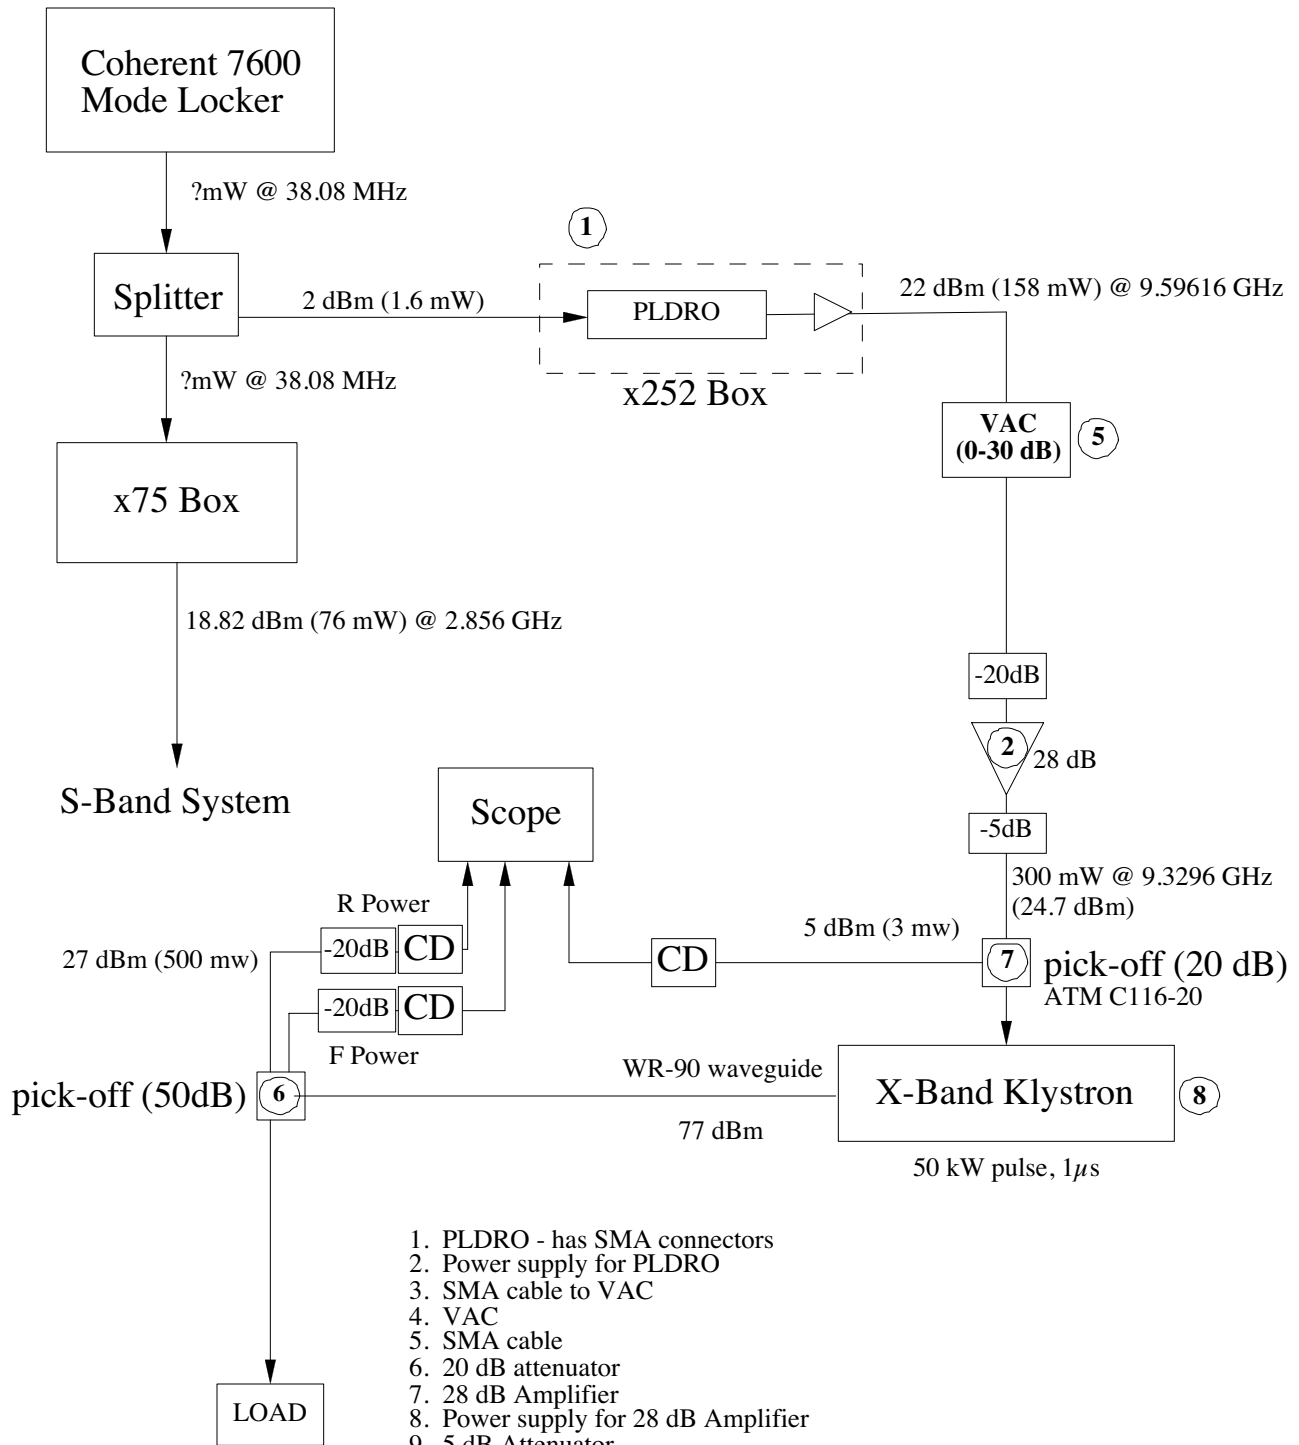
Coherent 7600
Mode Locker

?mW @ 38.08 MHz

1

Splitter

2 dBm (1.6 mW)

PLDRO

22 dBm (158 mW) @ 9.59616 GHz

?mW @ 38.08 MHz

x252 Box

VAC
(0-30 dB)

5

x75 Box

18.82 dBm (76 mW) @ 2.856 GHz

-20dB

2

28 dB

S-Band System

Scope

-5dB

300 mW @ 9.3296 GHz
(24.7 dBm)

R Power

5 dBm (3 mw)

27 dBm (500 mw)

-20dB

CD

CD

7

pick-off (20 dB)
ATM C116-20

-20dB

CD

F Power

WR-90 waveguide

pick-off (50dB)

6

X-Band Klystron

8

77 dBm

50 kW pulse, $1\mu$s

1. PLDRO - has SMA connectors
2. Power supply for PLDRO
3. SMA cable to VAC
4. VAC
5. SMA cable
6. 20 dB attenuator
7. 28 dB Amplifier
8. Power supply for 28 dB Amplifier
9. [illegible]

LOAD